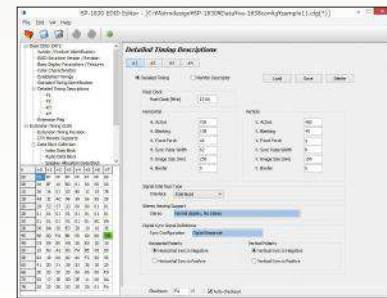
QSP-1830 EDID Editor - [C:\Workdesign\QSP-1830\Data\Pro-1830\config\Example11.cdg(*)]

File Edit View Help

Detailed Timing Descriptions

Detailed Timing

Monitor Descriptor

Load

Save

Delete

Pixel Clock

Pixel Clock (MHz)

Horizontal

H. Active

H. Blanking

H. Front Porch

H. Sync Pulse Width

H. Image Size (mm)

H. Border

Vertical

V. Active

V. Blanking

V. Front Porch

V. Sync Pulse Width

V. Image Size (mm)

V. Border

Signal Interface Type

Interlace

Stereo Viewing Support

Stereo

Signal Sync Signal Definitions

Sync Configuration

Horizontal Polarity

Vertical Polarity

Checksum

Auto Checksum